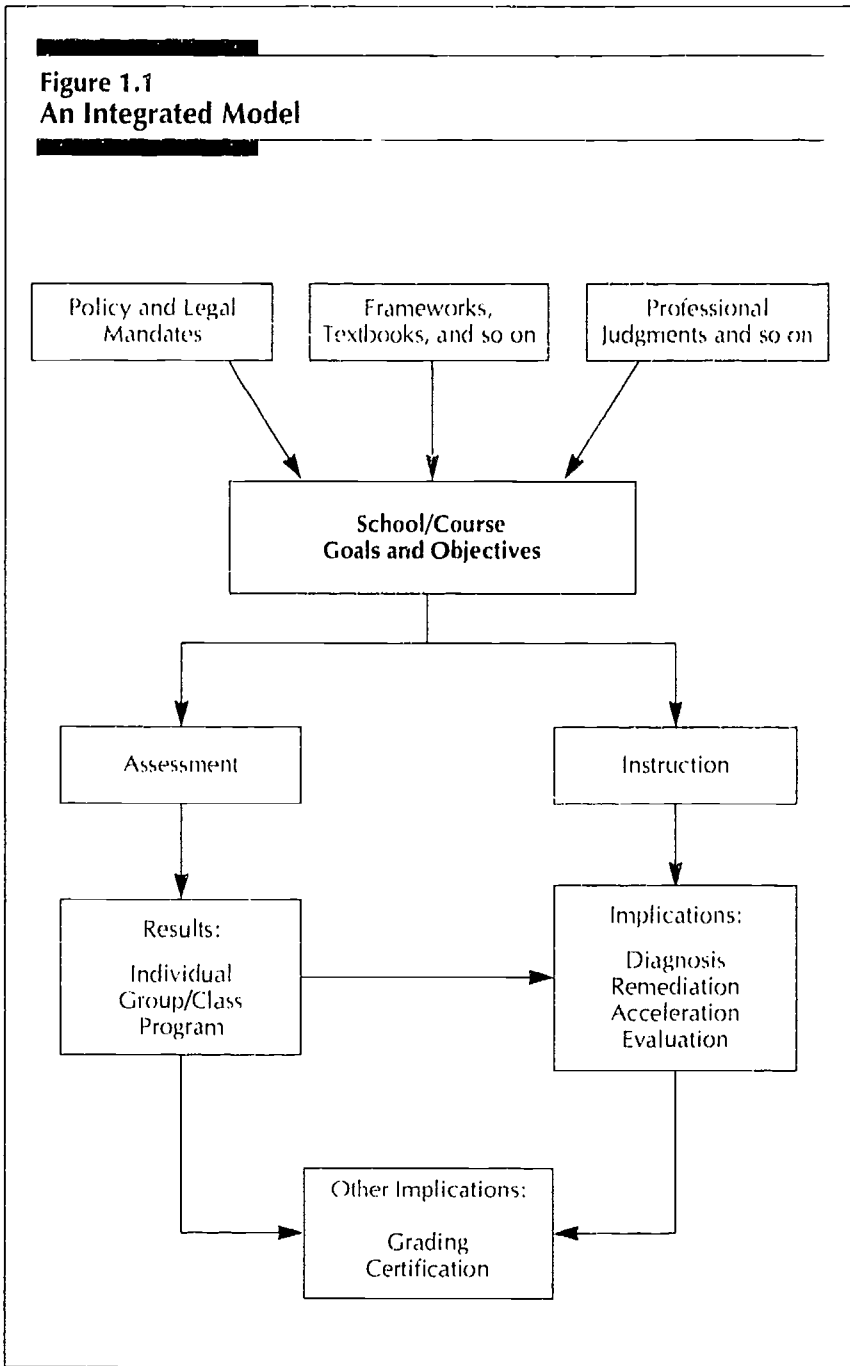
Figure 1.1
An Integrated Model

Policy and Legal Mandates

Frameworks, Textbooks, and so on

Professional Judgments and so on

School/Course Goals and Objectives

Assessment

Instruction

Results:

Individual
Group/Class
Program

Implications:

Diagnosis
Remediation
Acceleration
Evaluation

Other Implications:

Grading
Certification